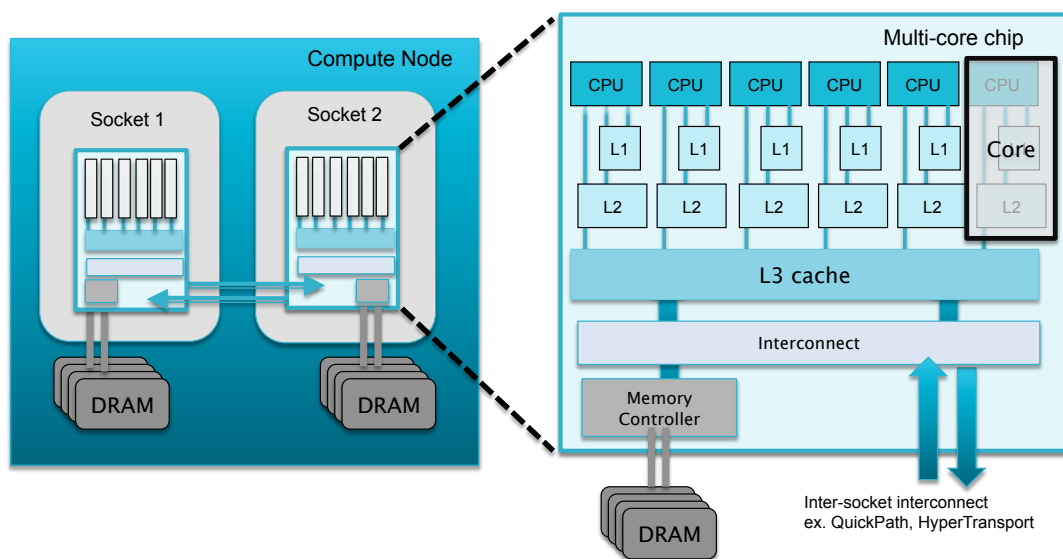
Compute Node

Socket 1

Socket 2

DRAM

DRAM

Multi-core chip

CPU
CPU
CPU
CPU
CPU
CPU

L1
L1
L1
L1
L1

Core

L2
L2
L2
L2
L2
L2

L3 cache

Interconnect

Memory Controller

DRAM

Inter-socket interconnect
ex. QuickPath, HyperTransport